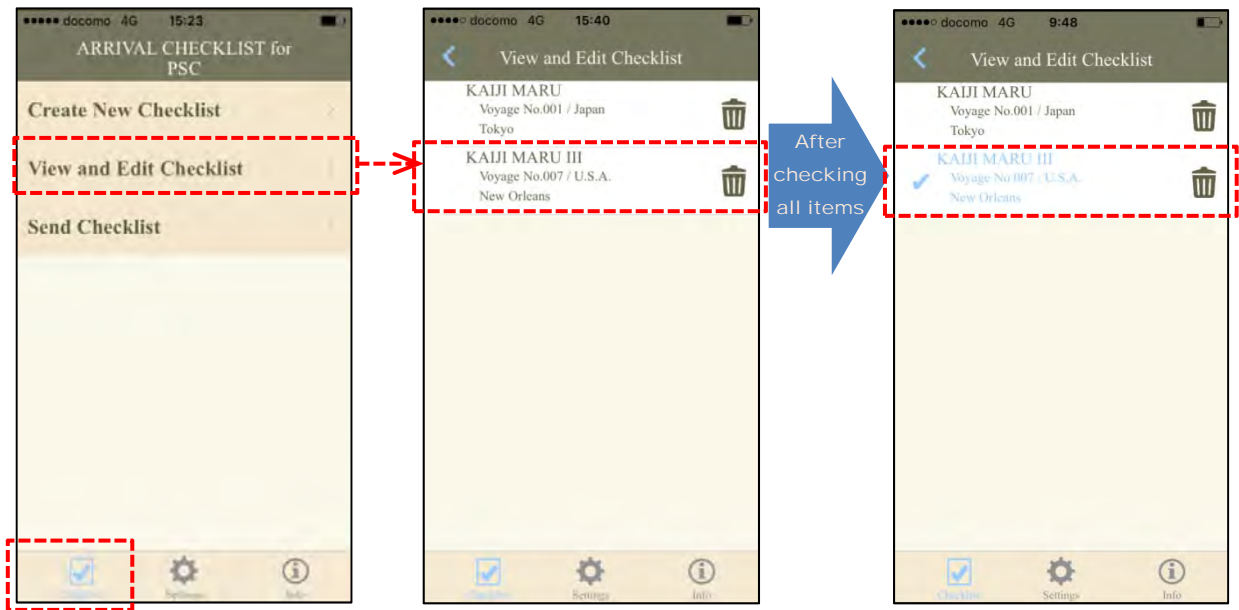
●●●●● docomo 4G 15:23

ARRIVAL CHECKLIST for PSC

Create New Checklist

View and Edit Checklist

Send Checklist

Checklist Settings Info

●●●●○ docomo 4G 15:40

View and Edit Checklist

KAIJI MARU
Voyage No.001 / Japan
Tokyo

KAIJI MARU III
Voyage No.007 / U.S.A.
New Orleans

Checklist Settings Info

After checking all items

●●●●○ docomo 4G 9:48

View and Edit Checklist

KAIJI MARU
Voyage No.001 / Japan
Tokyo

KAIJI MARU III
Voyage No.007 / U.S.A.
New Orleans

Checklist Settings Info